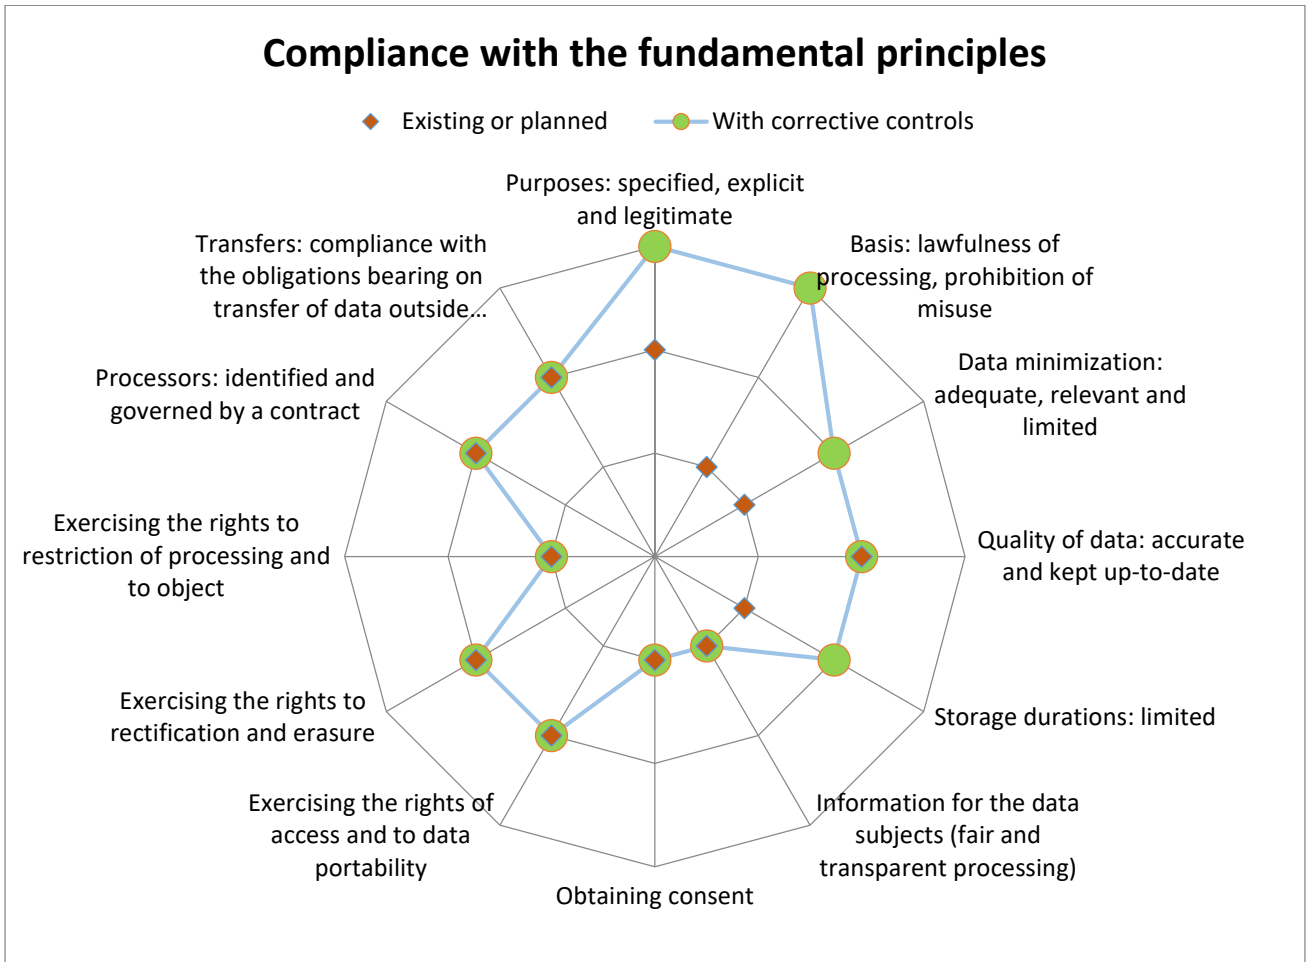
Compliance with the fundamental principles

Existing or planned
With corrective controls

Purposes: specified, explicit and legitimate

Basis: lawfulness of processing, prohibition of misuse

Data minimization: adequate, relevant and limited

Quality of data: accurate and kept up-to-date

Storage durations: limited

Information for the data subjects (fair and transparent processing)

Obtaining consent

Exercising the rights of access and to data portability

Exercising the rights to rectification and erasure

Exercising the rights to restriction of processing and to object

Processors: identified and governed by a contract

Transfers: compliance with the obligations bearing on transfer of data outside...